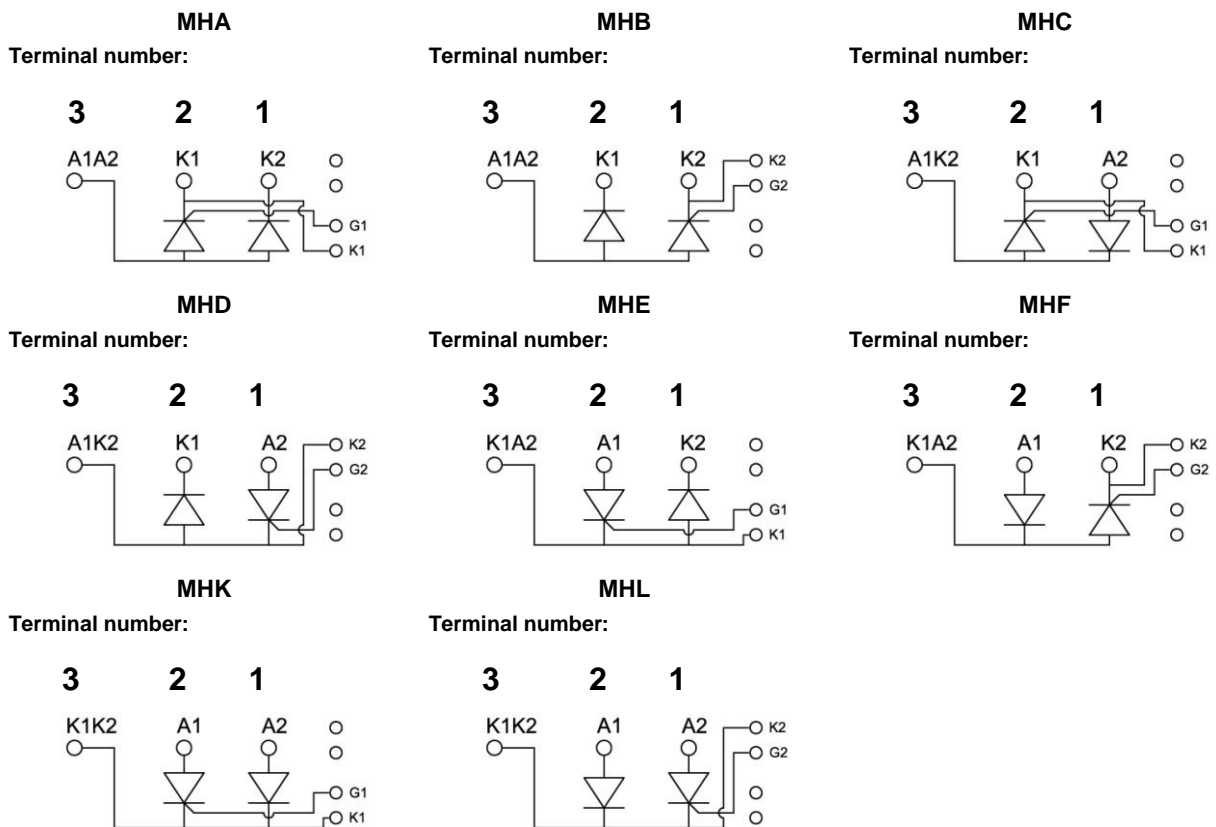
MHA

Terminal number:

3 2 1

A1A2 K1 K2

G1
K1

MHB

Terminal number:

3 2 1

A1A2 K1 K2

K2
G2

MHC

Terminal number:

3 2 1

A1K2 K1 A2

G1
K1

MHD

Terminal number:

3 2 1

A1K2 K1 A2

K2
G2

MHE

Terminal number:

3 2 1

K1A2 A1 K2

G1
K1

MHF

Terminal number:

3 2 1

K1A2 A1 K2

K2
G2

MHK

Terminal number:

3 2 1

K1K2 A1 A2

G1
K1

MHL

Terminal number:

3 2 1

K1K2 A1 A2

K2
G2